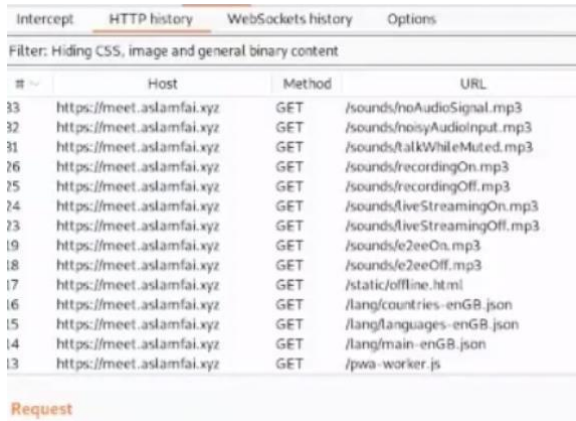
Intercept HTTP history WebSockets history Options

Filter: Hiding CSS, image and general binary content

| # | Host | Method | URL |
|---|---|---|---|
| 33 | https://meet.aslamfai.xyz | GET | /sounds/noAudioSignal.mp3 |
| 32 | https://meet.aslamfai.xyz | GET | /sounds/noisyAudioInput.mp3 |
| 31 | https://meet.aslamfai.xyz | GET | /sounds/talkWhileMuted.mp3 |
| 26 | https://meet.aslamfai.xyz | GET | /sounds/recordingOn.mp3 |
| 25 | https://meet.aslamfai.xyz | GET | /sounds/recordingOff.mp3 |
| 24 | https://meet.aslamfai.xyz | GET | /sounds/liveStreamingOn.mp3 |
| 23 | https://meet.aslamfai.xyz | GET | /sounds/liveStreamingOff.mp3 |
| 19 | https://meet.aslamfai.xyz | GET | /sounds/e2eeOn.mp3 |
| 18 | https://meet.aslamfai.xyz | GET | /sounds/e2eeOff.mp3 |
| 17 | https://meet.aslamfai.xyz | GET | /static/offline.html |
| 16 | https://meet.aslamfai.xyz | GET | /lang/countries-enGB.json |
| 15 | https://meet.aslamfai.xyz | GET | /lang/languages-enGB.json |
| 14 | https://meet.aslamfai.xyz | GET | /lang/main-enGB.json |
| 13 | https://meet.aslamfai.xyz | GET | /pwa-worker.js |

Request